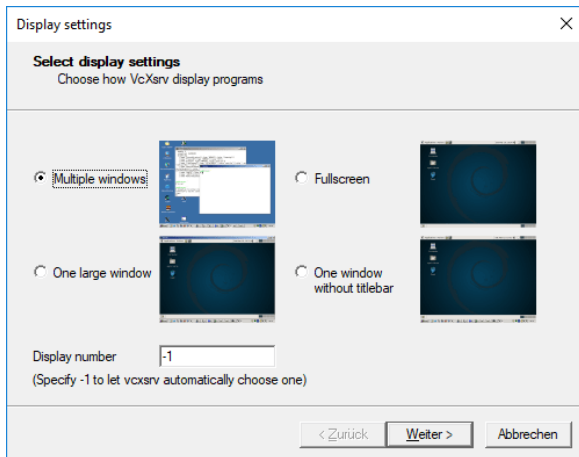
Display settings

Select display settings
Choose how VcXsrv display programs

Multiple windows

Fullscreen

One large window

One window without titlebar

Display number -1

(Specify -1 to let vcxsrv automatically choose one)

< Zurück

Weiter >

Abbrechen